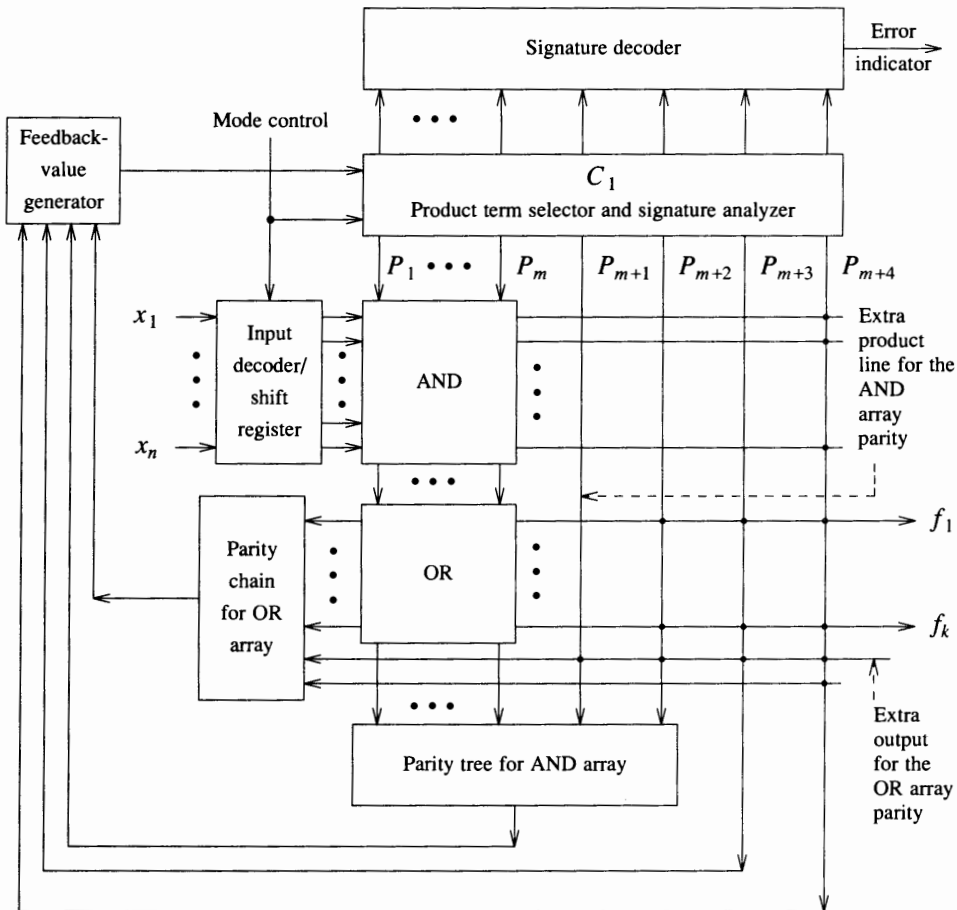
Signature decoder

Error indicator

Feedback-value generator

Mode control

$C_1$
Product term selector and signature analyzer

$P_1$ • • • $P_m$ $P_{m+1}$ $P_{m+2}$ $P_{m+3}$ $P_{m+4}$

$x_1$

$x_n$

Input decoder/ shift register

AND

Extra product line for the AND array parity

Parity chain for OR array

OR

$f_1$

$f_k$

Extra output for the OR array parity

Parity tree for AND array